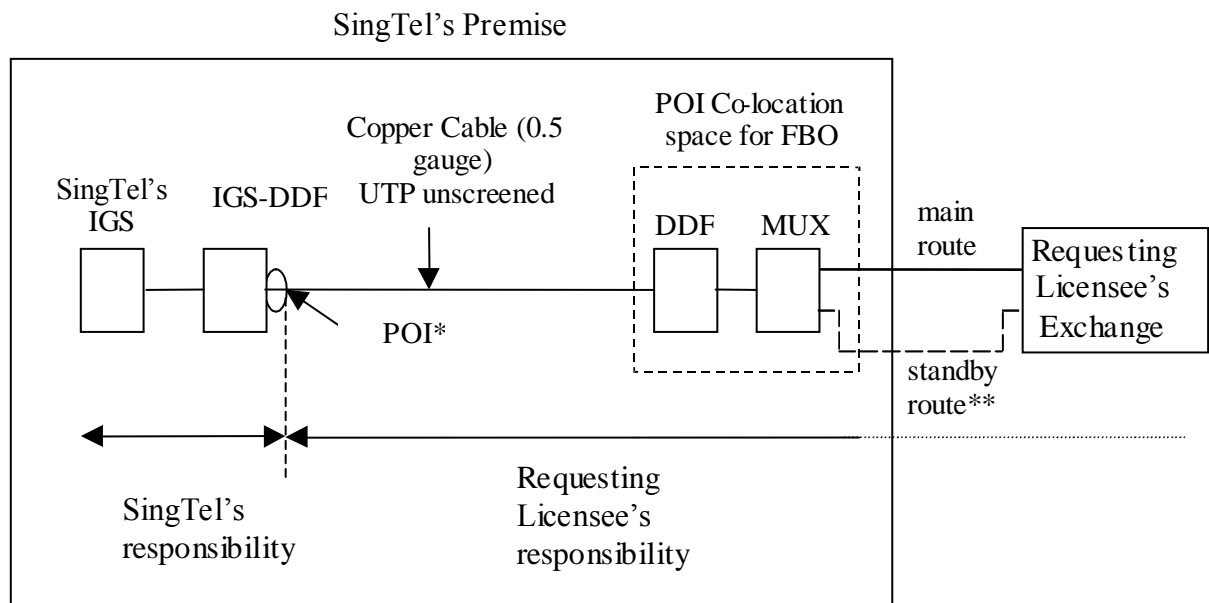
SingTel's Premise

POI Co-location space for FBO

Copper Cable (0.5 gauge) UTP unscreened

SingTel's IGS

IGS-DDF

DDF

MUX

main route

Requesting Licensee's Exchange

POI*

standby route**

SingTel's responsibility

Requesting Licensee's responsibility